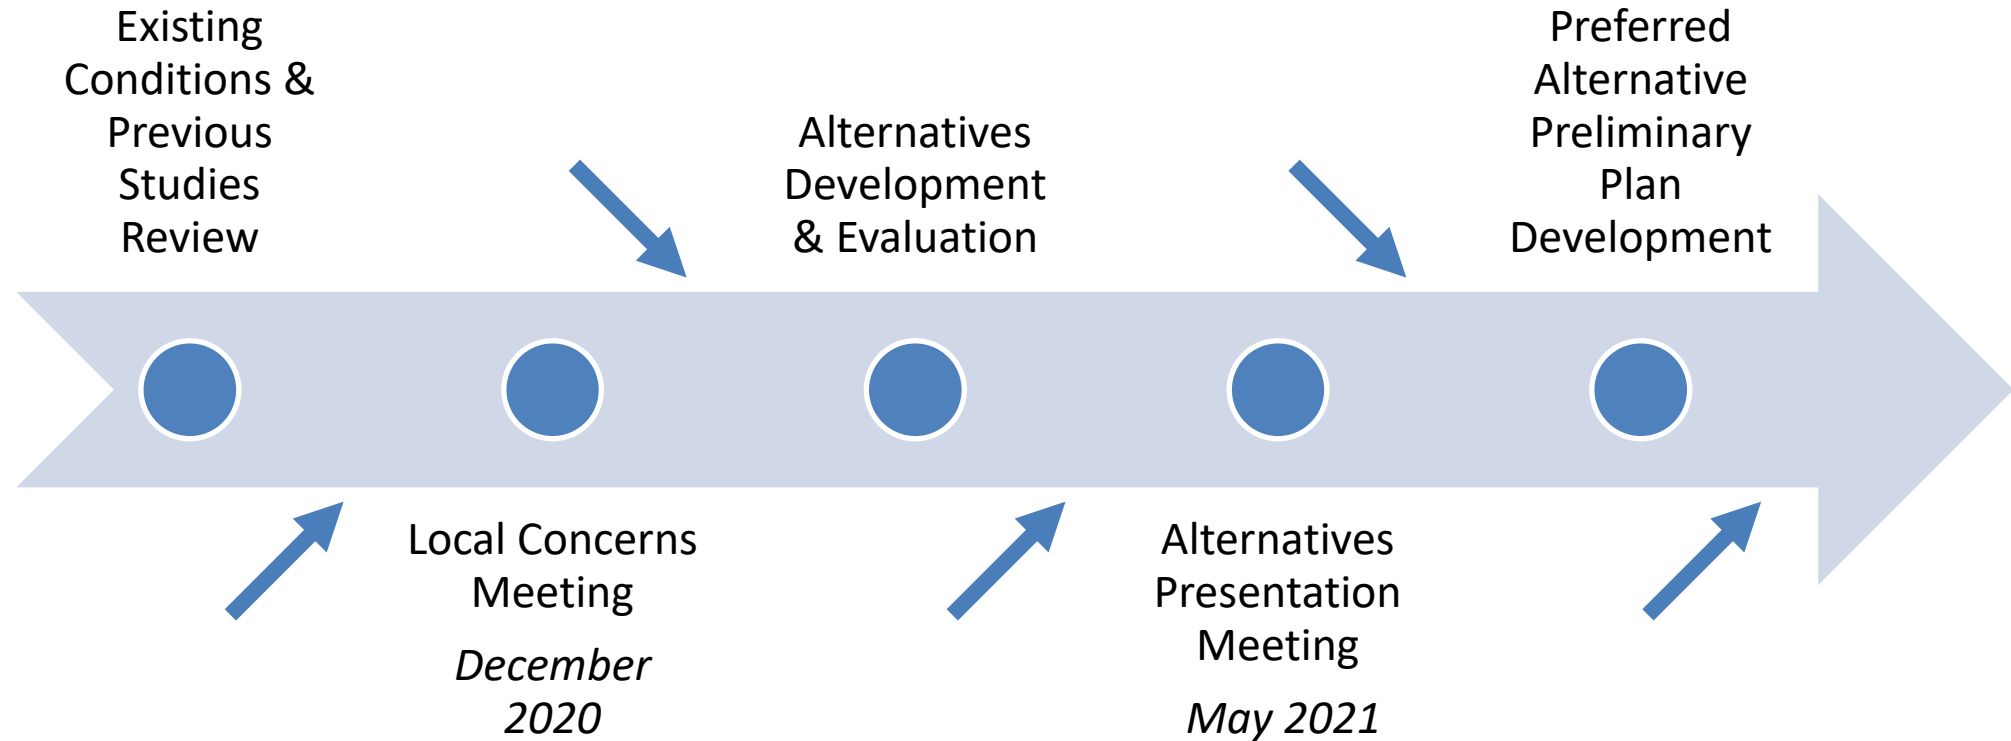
Existing Conditions & Previous Studies Review

Local Concerns Meeting

December 2020

Alternatives Development & Evaluation

Alternatives Presentation Meeting

May 2021

Preferred Alternative Preliminary Plan Development